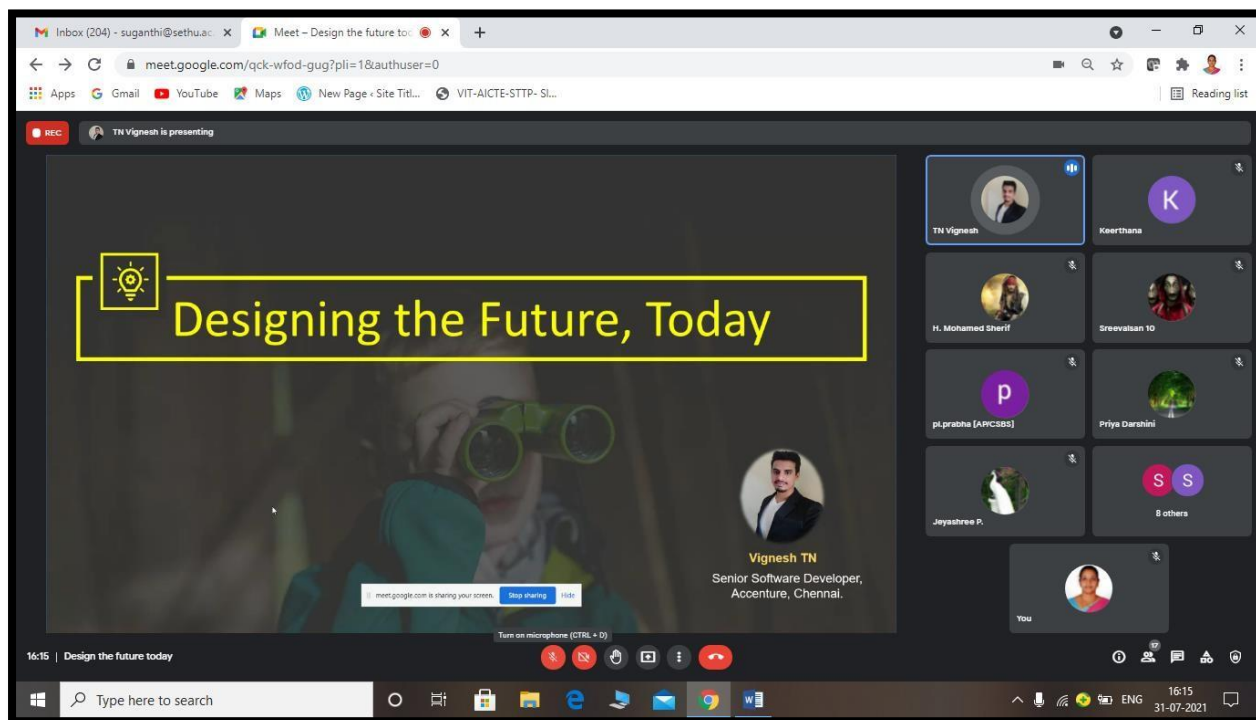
Inbox (204) - suganthi@sethu.ac ×
Meet – Design the future to ×
+

meet.google.com/qck-wfod-gug?pli=1&authuser=0

Apps Gmail YouTube Maps New Page ‹ Site Titl... VIT-AICTE-STTP- Sl...
Reading list

REC
TN Vignesh is presenting

Designing the Future, Today

Vignesh TN
Senior Software Developer, Accenture, Chennai.

meet.google.com is sharing your screen. Stop sharing Hide

TN Vignesh
K
Keerthana
H. Mohamed Sherif
Sreevalsan 10
p
pl.prabha [AP/CSBS]
Priya Darshini
Jeyashree P.
S S
8 others
You

Turn on microphone (CTRL + D)

16:15 | Design the future today

17

Type here to search

ENG 16:15 31-07-2021